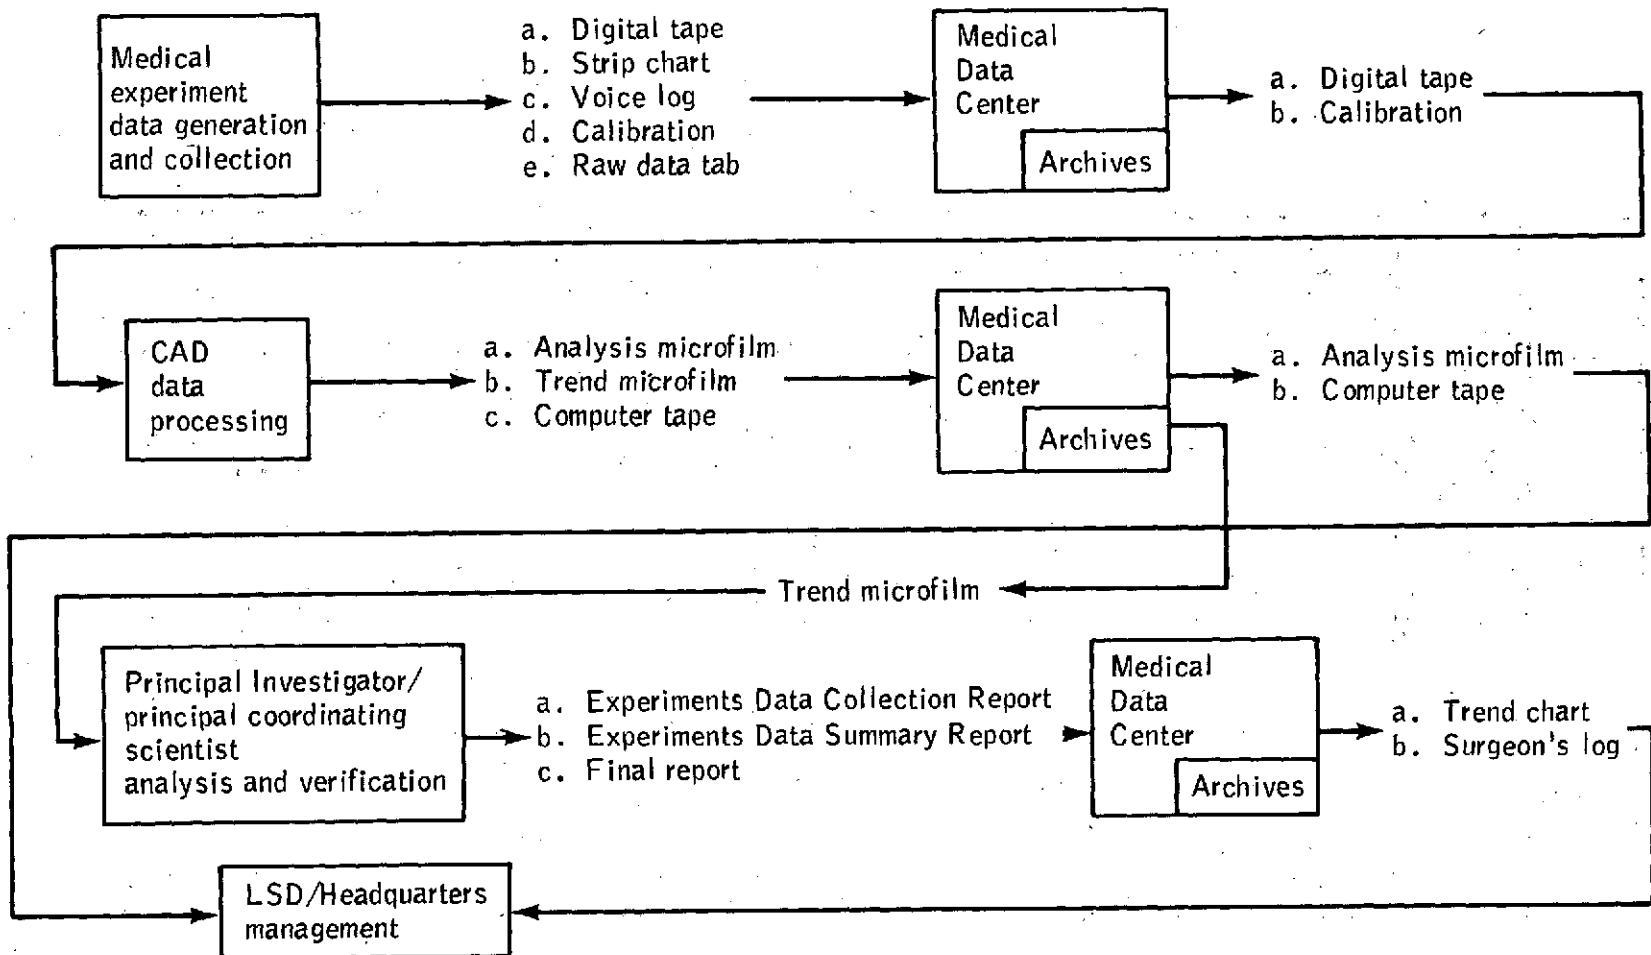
Medical experiment data generation and collection

a. Digital tape
b. Strip chart
c. Voice log
d. Calibration
e. Raw data tab

Medical Data Center

Archives

a. Digital tape
b. Calibration

CAD data processing

a. Analysis microfilm
b. Trend microfilm
c. Computer tape

Medical Data Center

Archives

a. Analysis microfilm
b. Computer tape

Trend microfilm

Principal Investigator/ principal coordinating scientist analysis and verification

a. Experiments Data Collection Report
b. Experiments Data Summary Report
c. Final report

Medical Data Center

Archives

a. Trend chart
b. Surgeon's log

LSD/Headquarters management